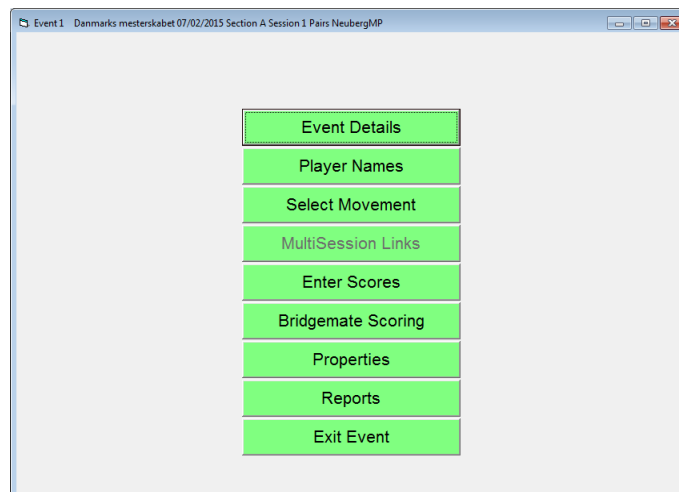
Event 1 Danmarks mesterskabet 07/02/2015 Section A Session 1 Pairs NeubergMP

Event Details

Player Names

Select Movement

MultiSession Links

Enter Scores

Bridgemate Scoring

Properties

Reports

Exit Event